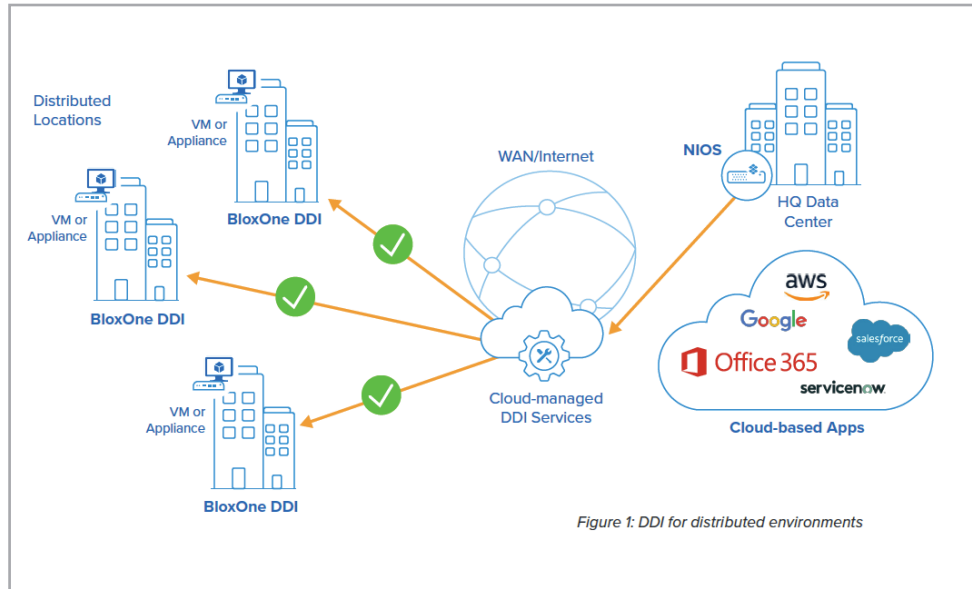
Distributed Locations

VM or Appliance

BloxOne DDI

VM or Appliance

BloxOne DDI

VM or Appliance

BloxOne DDI

WAN/Internet

Cloud-managed DDI Services

NIOS

HQ Data Center

aws

Google

salesforce

Office 365

servicenow

Cloud-based Apps

Figure 1: DDI for distributed environments